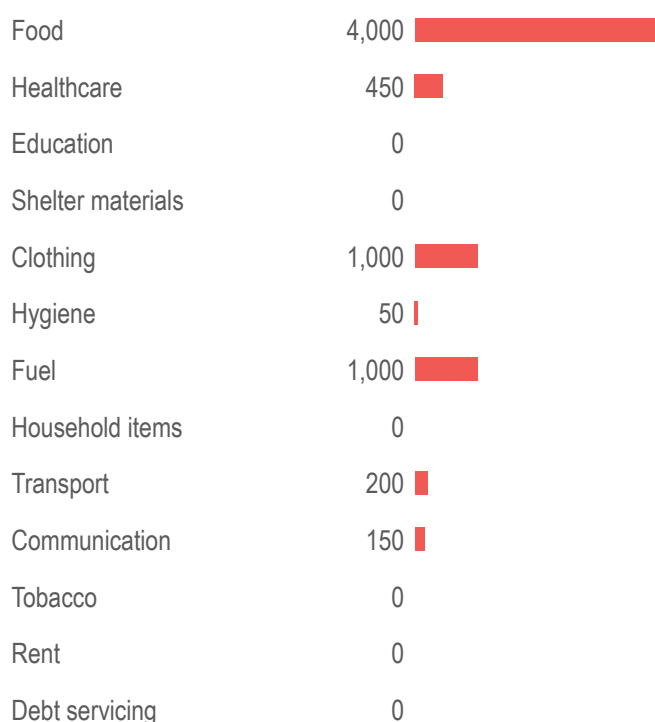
| | |
|---|---|
| Food | 4,000 |
| Healthcare | 450 |
| Education | 0 |
| Shelter materials | 0 |
| Clothing | 1,000 |
| Hygiene | 50 |
| Fuel | 1,000 |
| Household items | 0 |
| Transport | 200 |
| Communication | 150 |
| Tobacco | 0 |
| Rent | 0 |
| Debt servicing | 0 |